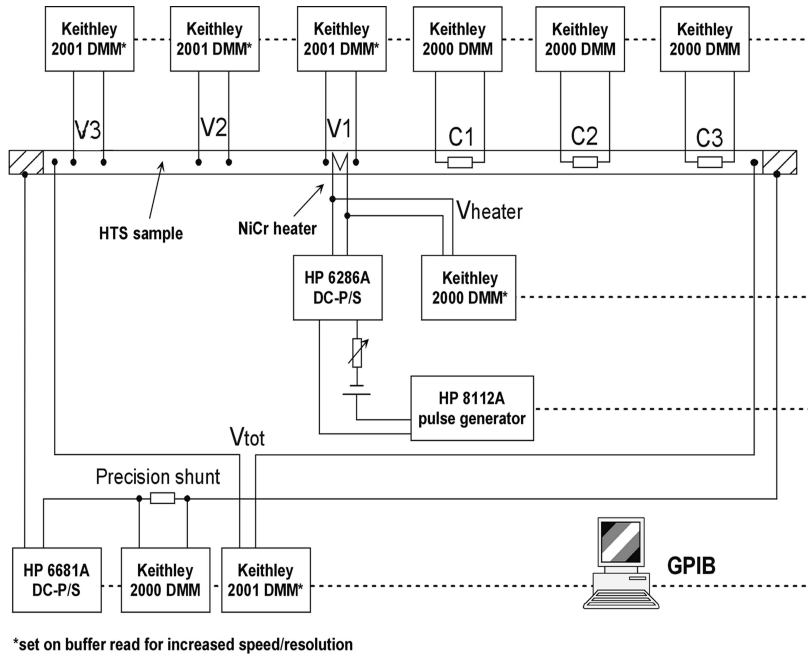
Keithley 2001 DMM*

Keithley 2001 DMM*

Keithley 2001 DMM*

Keithley 2000 DMM

Keithley 2000 DMM

Keithley 2000 DMM

V3

V2

V1

C1

C2

C3

HTS sample

NiCr heater

Vheater

HP 6286A DC-P/S

Keithley 2000 DMM*

HP 8112A pulse generator

Vtot

Precision shunt

HP 6681A DC-P/S

Keithley 2000 DMM

Keithley 2001 DMM*

GPIB

*set on buffer read for increased speed/resolution